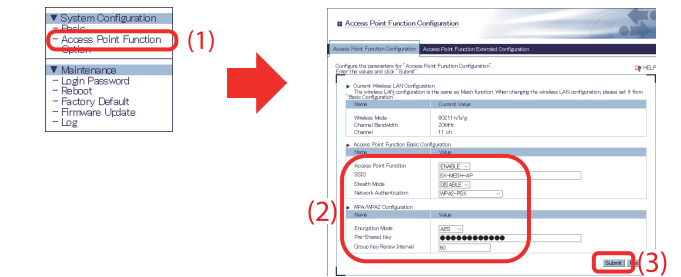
▼ System Configuration
– Basic
– Access Point Function
– Option

(1)

▼ Maintenance
– Login Password
– Reboot
– Factory Default
– Firmware Update
– Log

Access Point Function Configuration

Access Point Function Configuration | Access Point Function Extended Configuration

Configure the parameters for "Access Point Function Configuration". Enter the values and click "Submit".

HELP

▶ Current Wireless LAN Configuration
The wireless LAN configuration is the same as Mesh function. When changing the wireless LAN configuration, please set it from "Basic Configuration".

| Name | Current Value |
|---|---|
| Wireless Mode | 802.11n/b/g |
| Channel Bandwidth | 20MHz |
| Channel | 11 ch |

▶ Access Point Function Basic Configuration

| Name | Value |
|---|---|
| Access Point Function | ENABLE |
| SSID | SX-MESH-AP |
| Stealth Mode | DISABLE |
| Network Authentication | WPA2-PSK |

(2)

▶ WPA/WPA2 Configuration

| Name | Value |
|---|---|
| Encryption Mode | AES |
| Pre-Shared Key | ●●●●●●●●●●●●● |
| Group Key Renew Interval | 60 |

Submit

(3)